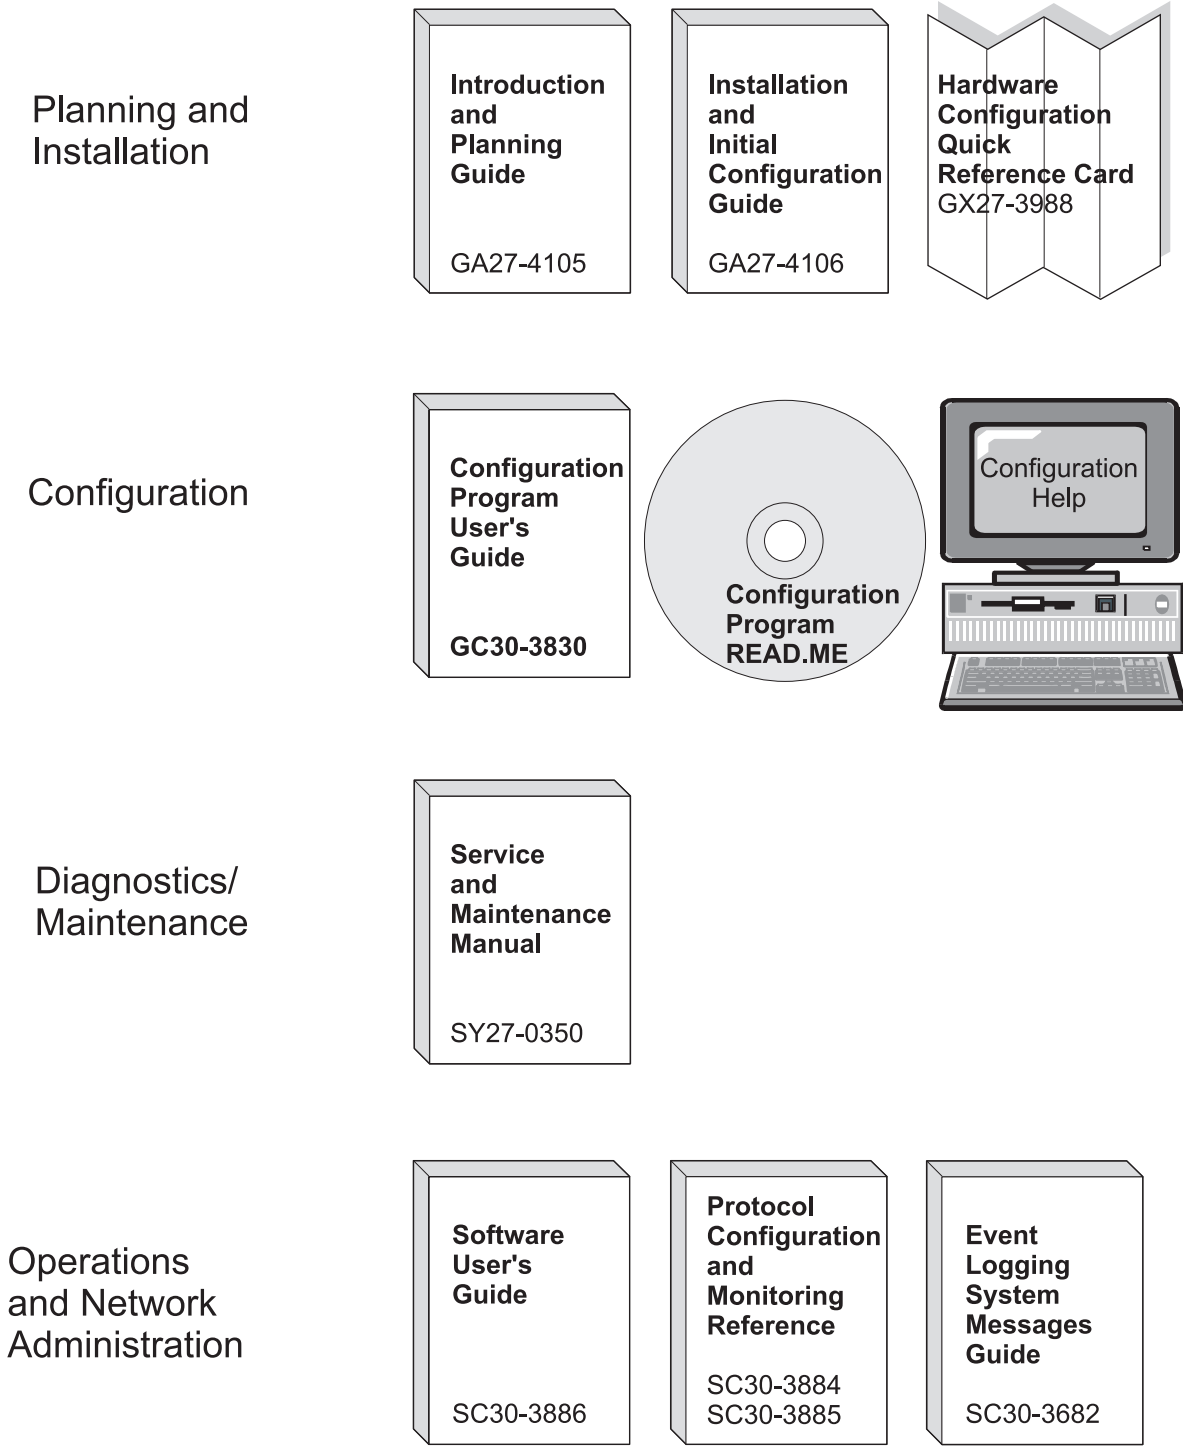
Planning and Installation

Introduction and Planning Guide

GA27-4105

Installation and Initial Configuration Guide

GA27-4106

Hardware Configuration Quick Reference Card
GX27-3988

Configuration

Configuration Program User's Guide

GC30-3830

Configuration Program READ.ME

Configuration Help

Diagnostics/ Maintenance

Service and Maintenance Manual

SY27-0350

Operations and Network Administration

Software User's Guide

SC30-3886

Protocol Configuration and Monitoring Reference

SC30-3884
SC30-3885

Event Logging System Messages Guide

SC30-3682